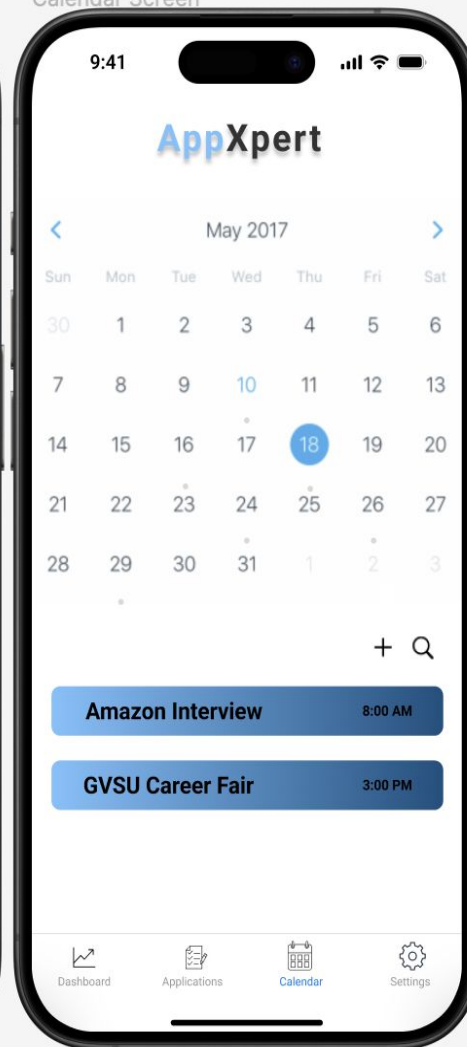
Calendar Screen

9:41

AppXpert

<
May 2017
>

| Sun | Mon | Tue | Wed | Thu | Fri | Sat |
|---|---|---|---|---|---|---|
| 30 | 1 | 2 | 3 | 4 | 5 | 6 |
| 7 | 8 | 9 | 10 | 11 | 12 | 13 |
| 14 | 15 | 16 | 17 | 18 | 19 | 20 |
| 21 | 22 | 23 | 24 | 25 | 26 | 27 |
| 28 | 29 | 30 | 31 | 1 | 2 | 3 |

+

Amazon Interview 8:00 AM

GVSU Career Fair 3:00 PM

Dashboard Applications Calendar Settings